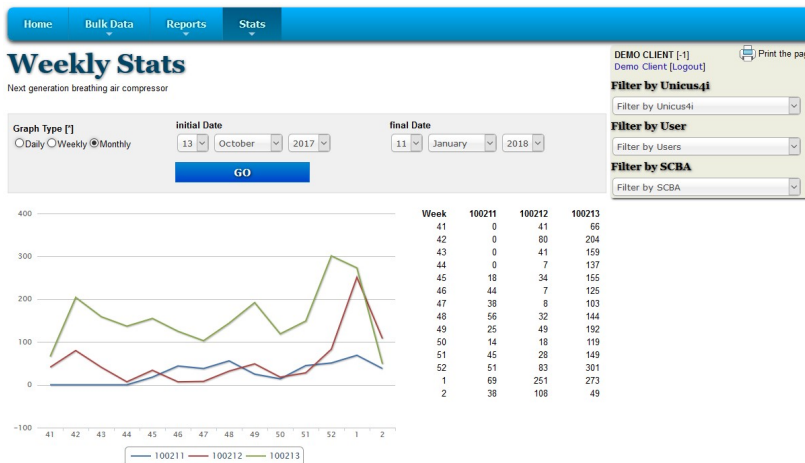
Home Bulk Data Reports Stats

Weekly Stats

Next generation breathing air compressor

DEMO CLIENT [-1]
Demo Client [Logout]

Print the pa

Filter by Unicus4i
Filter by Unicus4i

Filter by User
Filter by Users

Filter by SCBA
Filter by SCBA

Graph Type [*]
Daily Weekly Monthly

initial Date
13 October 2017

final Date
11 January 2018

GO

400
300
200
100
0
−100

41 42 43 44 45 46 47 48 49 50 51 52 1 2

100211 100212 100213

| Week | 100211 | 100212 | 100213 |
|---|---|---|---|
| 41 | 0 | 41 | 66 |
| 42 | 0 | 80 | 204 |
| 43 | 0 | 41 | 159 |
| 44 | 0 | 7 | 137 |
| 45 | 18 | 34 | 155 |
| 46 | 44 | 7 | 125 |
| 47 | 38 | 8 | 103 |
| 48 | 56 | 32 | 144 |
| 49 | 25 | 49 | 192 |
| 50 | 14 | 18 | 119 |
| 51 | 45 | 28 | 149 |
| 52 | 51 | 83 | 301 |
| 1 | 69 | 251 | 273 |
| 2 | 38 | 108 | 49 |